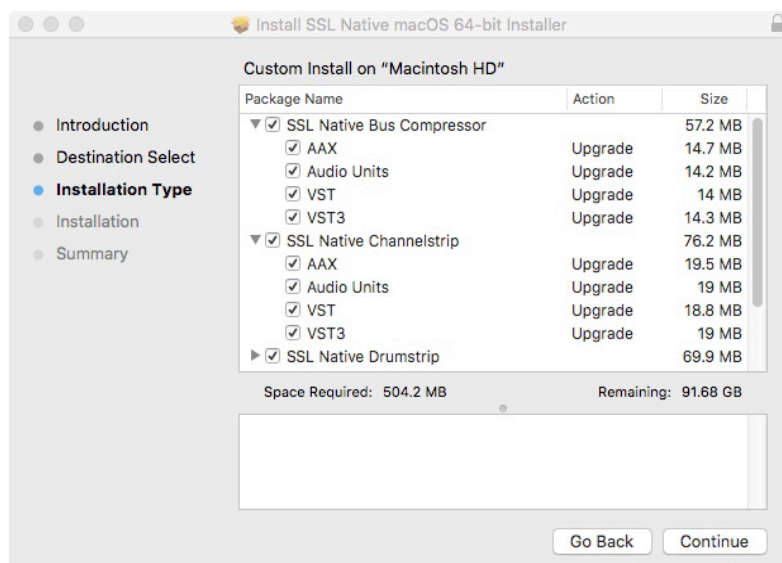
Install SSL Native macOS 64-bit Installer

Introduction
Destination Select
Installation Type
Installation
Summary

Custom Install on "Macintosh HD"

| Package Name | Action | Size |
|---|---|---|
| ☑ SSL Native Bus Compressor | | 57.2 MB |
| ☑ AAX | Upgrade | 14.7 MB |
| ☑ Audio Units | Upgrade | 14.2 MB |
| ☑ VST | Upgrade | 14 MB |
| ☑ VST3 | Upgrade | 14.3 MB |
| ☑ SSL Native Channelstrip | | 76.2 MB |
| ☑ AAX | Upgrade | 19.5 MB |
| ☑ Audio Units | Upgrade | 19 MB |
| ☑ VST | Upgrade | 18.8 MB |
| ☑ VST3 | Upgrade | 19 MB |
| ☑ SSL Native Drumstrip | | 69.9 MB |

Space Required: 504.2 MB
Remaining: 91.68 GB

Go Back
Continue